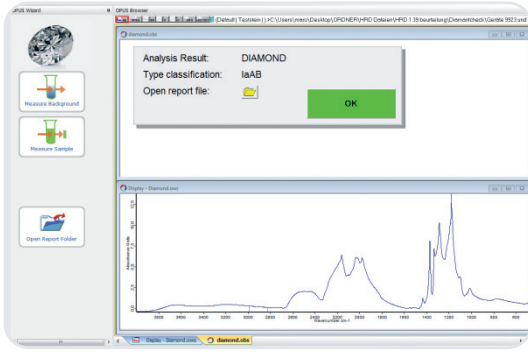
OPUS Wizard

OPUS Browser

(Default) Testsiten | | >C:\Users\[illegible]\Desktop\ORDNER\HRD Dateien\HRD 1.39\beurteilung\Diamantcheck\Geräte 992\ and

diamond.obs

Analysis Result: DIAMOND

Type classification: IaAB

Open report file:

OK

Measure Background

Measure Sample

Open Report Folder

Display - Diamond.sws

Wavenumber cm-1

Display - Diamond.sws

diamond.obs